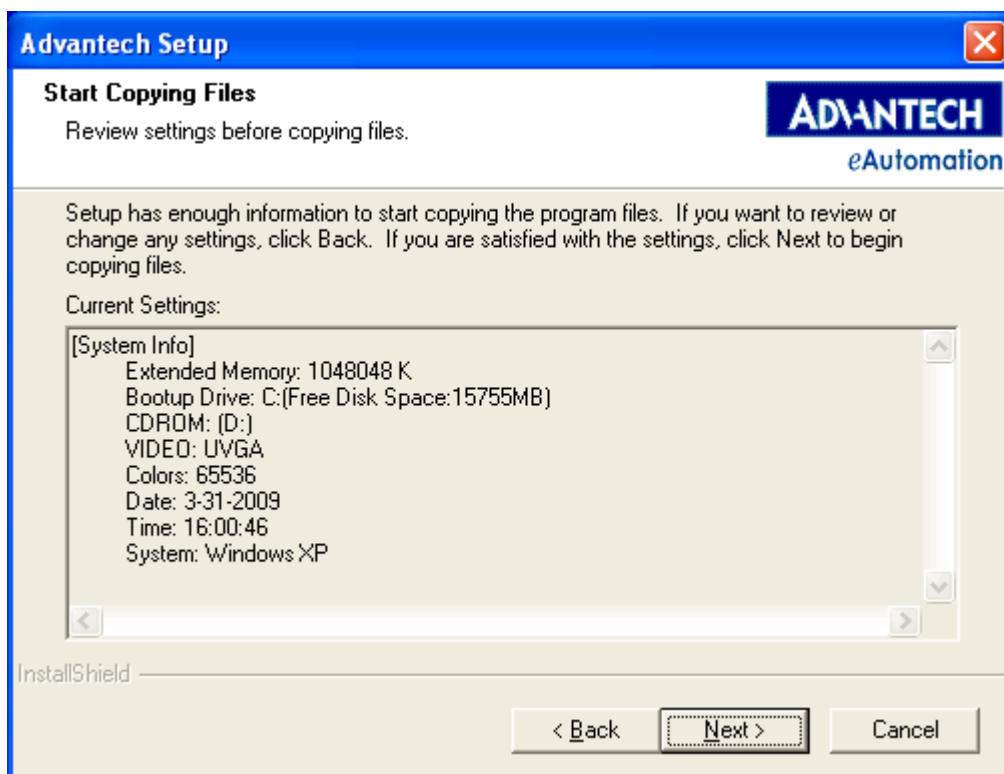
Advantech Setup

Start Copying Files

Review settings before copying files.

ADVANTECH
eAutomation

Setup has enough information to start copying the program files. If you want to review or change any settings, click Back. If you are satisfied with the settings, click Next to begin copying files.

Current Settings:

[System Info]
Extended Memory: 1048048 K
Bootup Drive: C:(Free Disk Space:15755MB)
CDROM: (D:)
VIDEO: UVGA
Colors: 65536
Date: 3-31-2009
Time: 16:00:46
System: Windows XP

InstallShield

< Back
Next >
Cancel